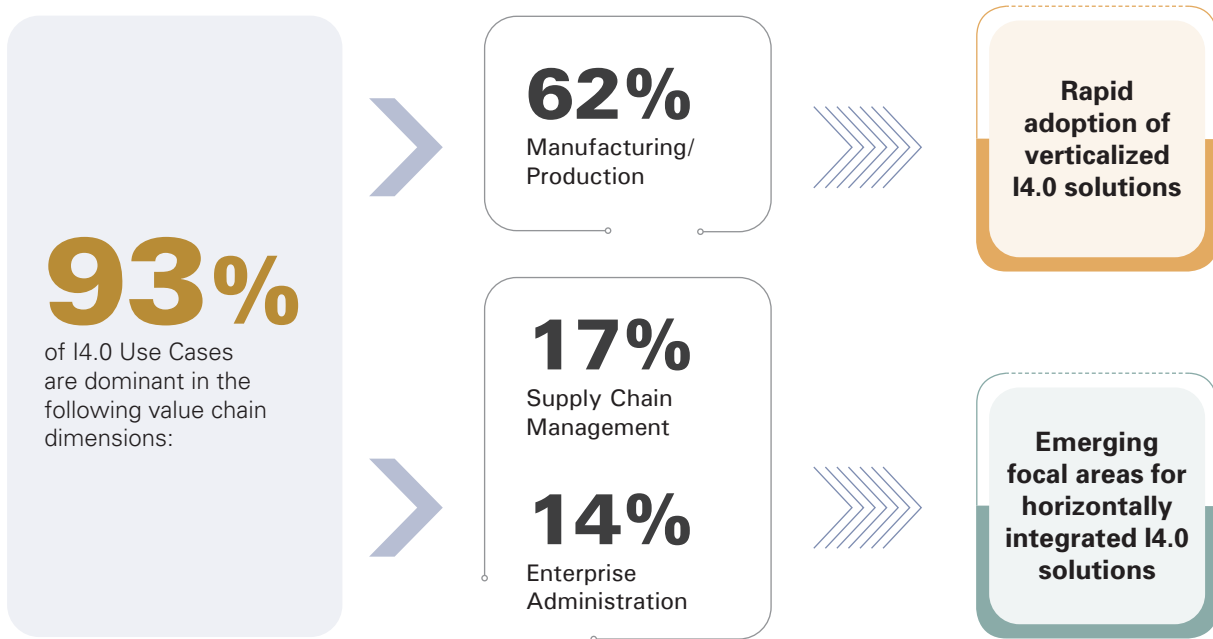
93%
of I4.0 Use Cases are dominant in the following value chain dimensions:

62%
Manufacturing/ Production

17%
Supply Chain Management

14%
Enterprise Administration

Rapid adoption of verticalized I4.0 solutions

Emerging focal areas for horizontally integrated I4.0 solutions